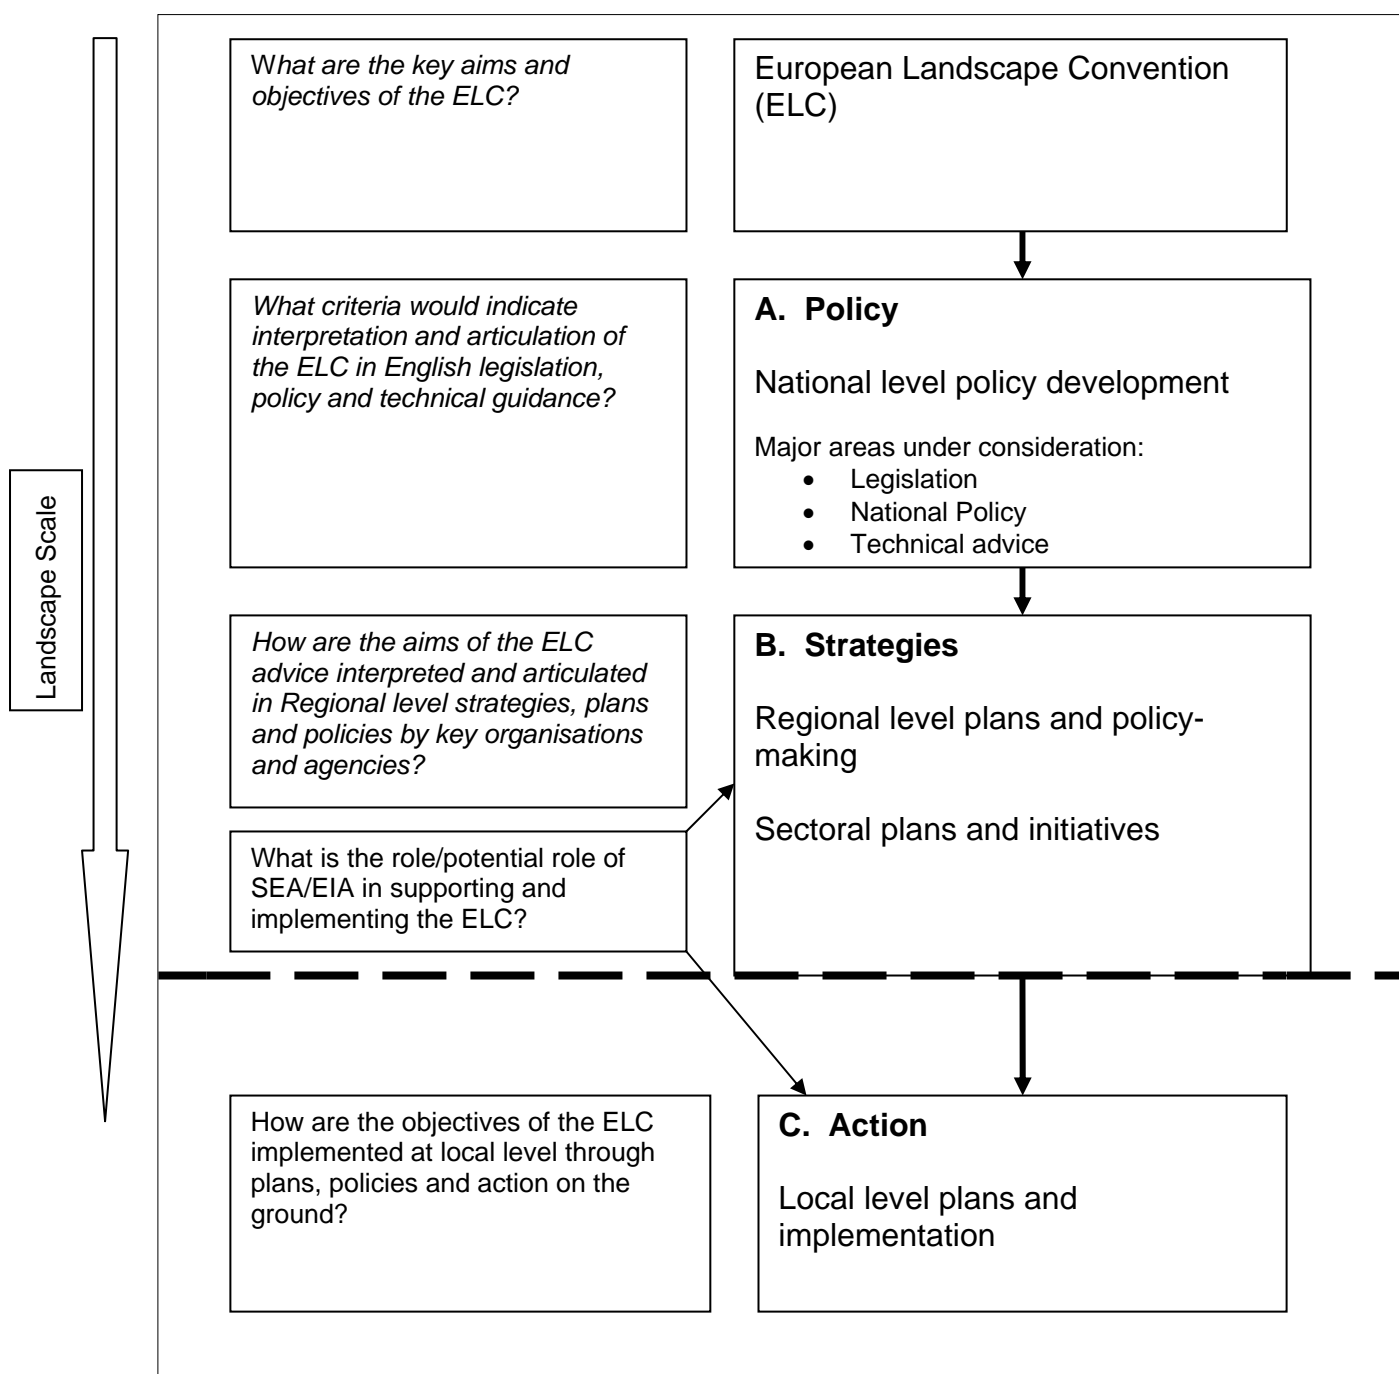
Landscape Scale

What are the key aims and objectives of the ELC?

European Landscape Convention (ELC)

What criteria would indicate interpretation and articulation of the ELC in English legislation, policy and technical guidance?

A. Policy

National level policy development

Major areas under consideration:
- Legislation
- National Policy
- Technical advice

How are the aims of the ELC advice interpreted and articulated in Regional level strategies, plans and policies by key organisations and agencies?

B. Strategies

Regional level plans and policy-making

Sectoral plans and initiatives

What is the role/potential role of SEA/EIA in supporting and implementing the ELC?

How are the objectives of the ELC implemented at local level through plans, policies and action on the ground?

C. Action

Local level plans and implementation